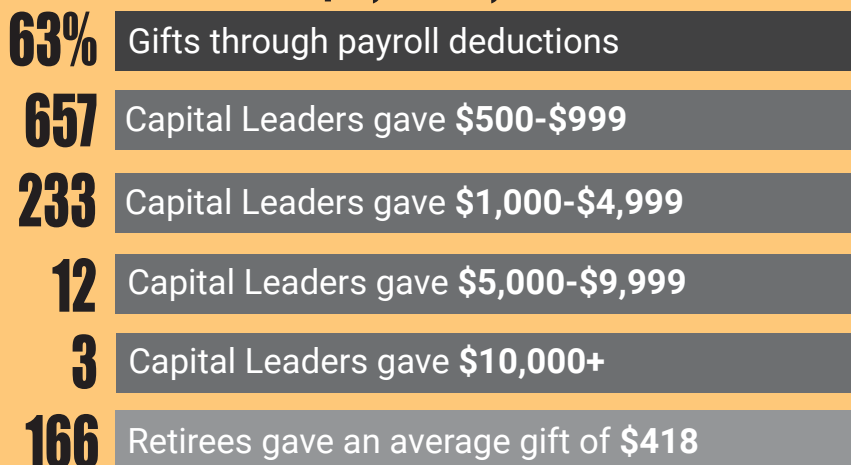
63% Gifts through payroll deductions

657 Capital Leaders gave $500-$999

233 Capital Leaders gave $1,000-$4,999

12 Capital Leaders gave $5,000-$9,999

3 Capital Leaders gave $10,000+

166 Retirees gave an average gift of $418